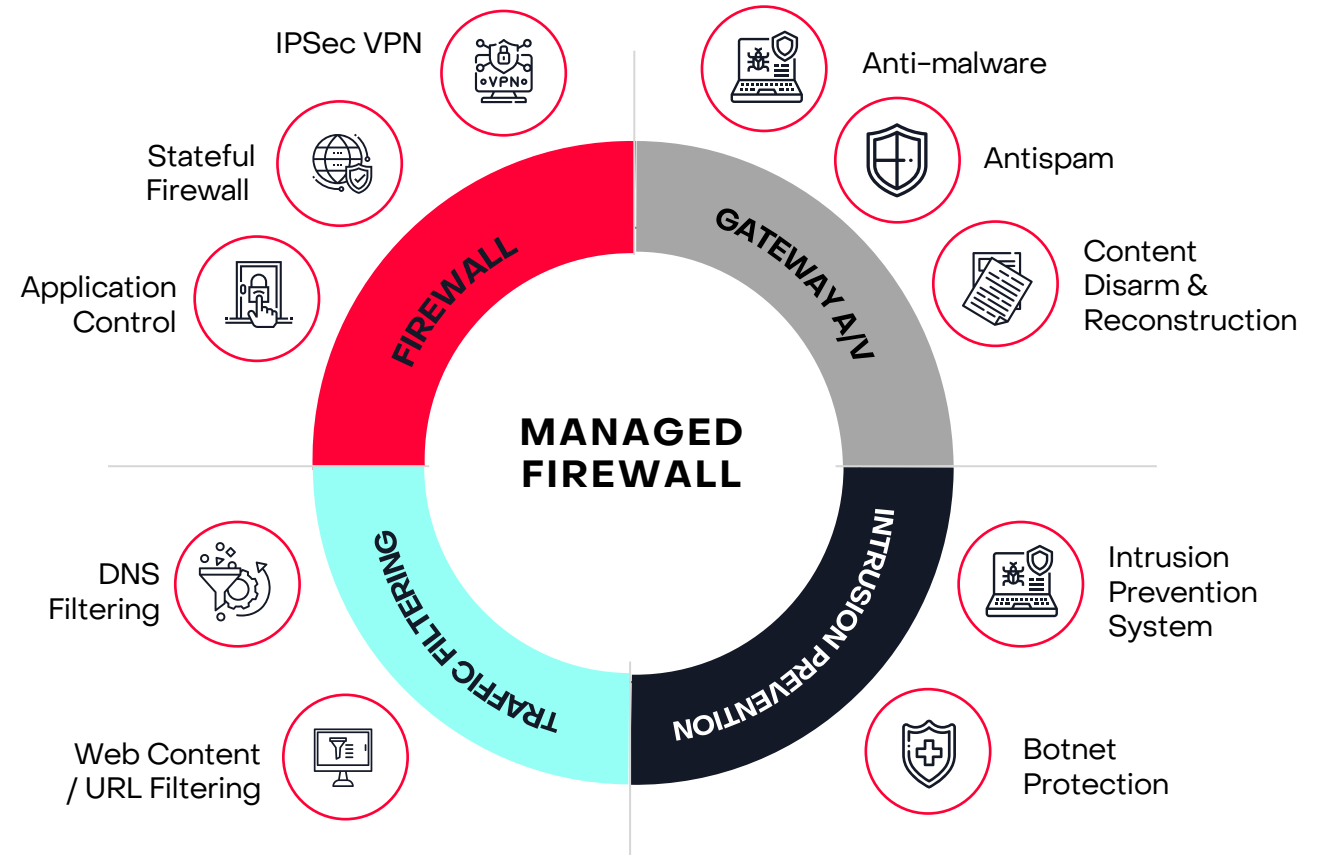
IPSec VPN

Stateful Firewall

Application Control

FIREWALL

VPN

Anti-malware

Antispam

Content Disarm & Reconstruction

GATEWAY A/V

MANAGED FIREWALL

DNS Filtering

Web Content / URL Filtering

TRAFFIC FILTERING

INTRUSION PREVENTION

Intrusion Prevention System

Botnet Protection